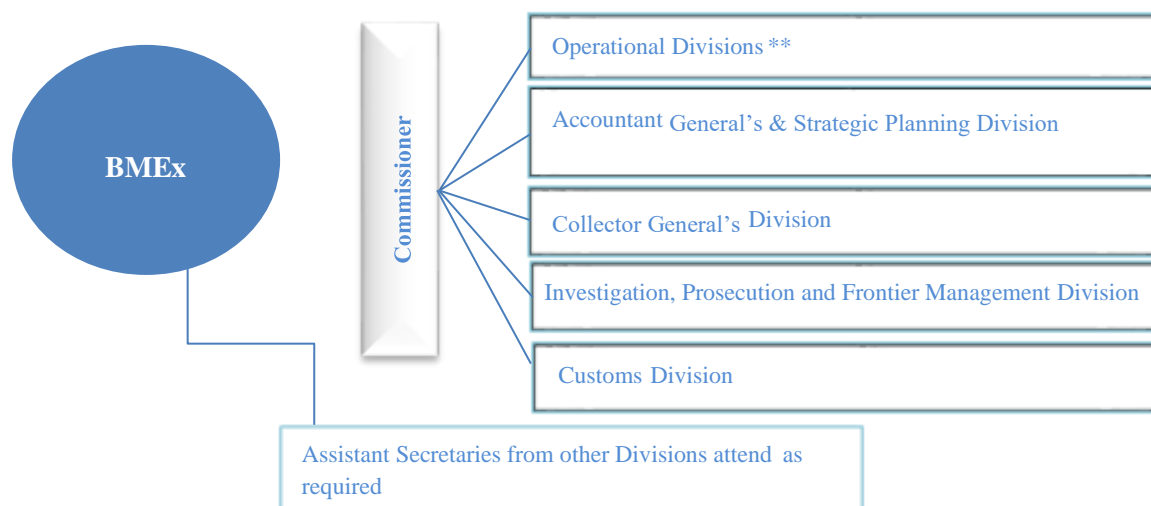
BMEx

Commissioner

Operational Divisions **

Accountant General's & Strategic Planning Division

Collector General's Division

Investigation, Prosecution and Frontier Management Division

Customs Division

Assistant Secretaries from other Divisions attend as required